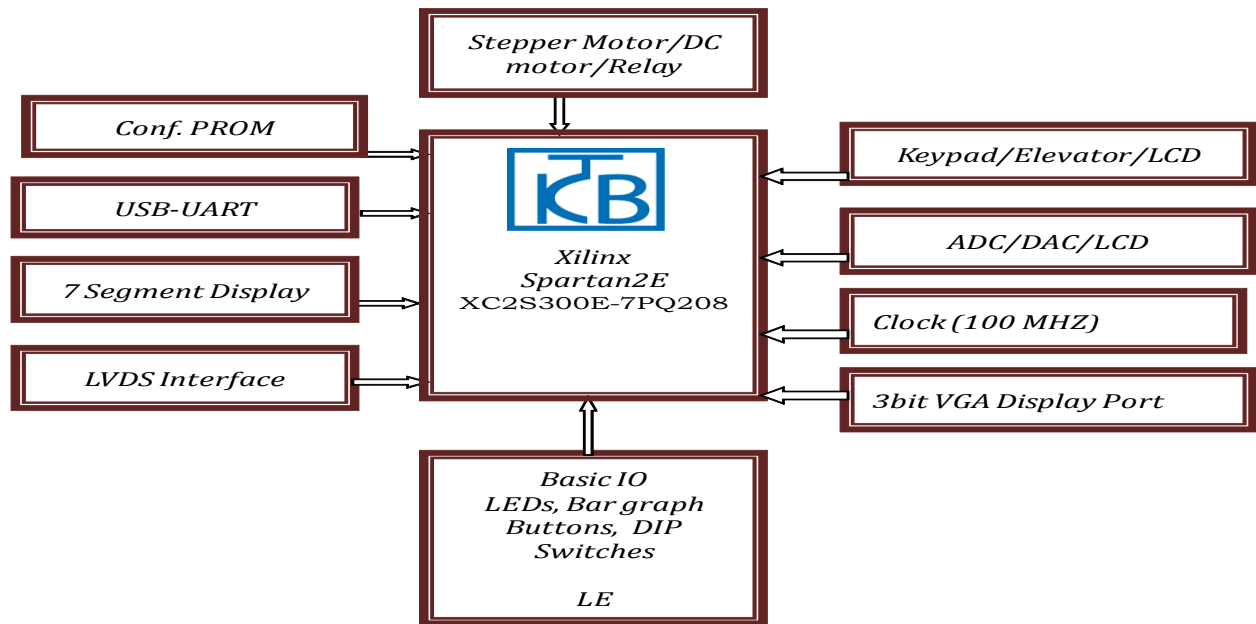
Stepper Motor/DC motor/Relay

Conf. PROM

USB-UART

7 Segment Display

LVDS Interface

KTB

Xilinx
Spartan2E
XC2S300E-7PQ208

Keypad/Elevator/LCD

ADC/DAC/LCD

Clock (100 MHZ)

3bit VGA Display Port

Basic IO
LEDs, Bar graph
Buttons, DIP
Switches

LE